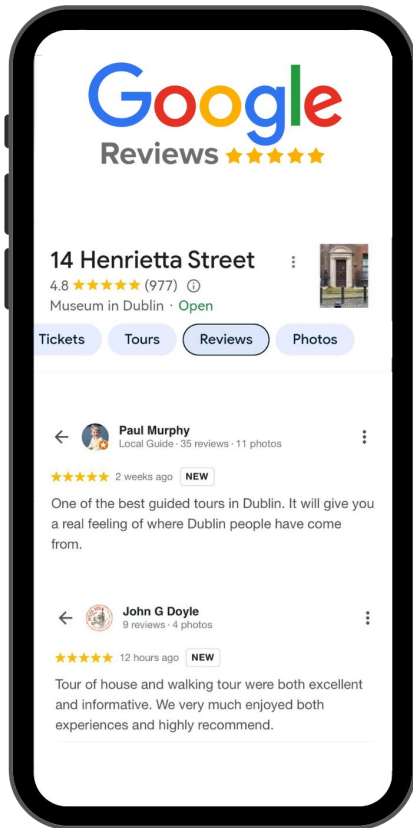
Google
Reviews ★★★★★

14 Henrietta Street
4.8 ★★★★★ (977) ⓘ
Museum in Dublin · Open

Tickets Tours Reviews Photos

Paul Murphy
Local Guide · 35 reviews · 11 photos

★★★★★ 2 weeks ago NEW

One of the best guided tours in Dublin. It will give you a real feeling of where Dublin people have come from.

John G Doyle
9 reviews · 4 photos

★★★★★ 12 hours ago NEW

Tour of house and walking tour were both excellent and informative. We very much enjoyed both experiences and highly recommend.